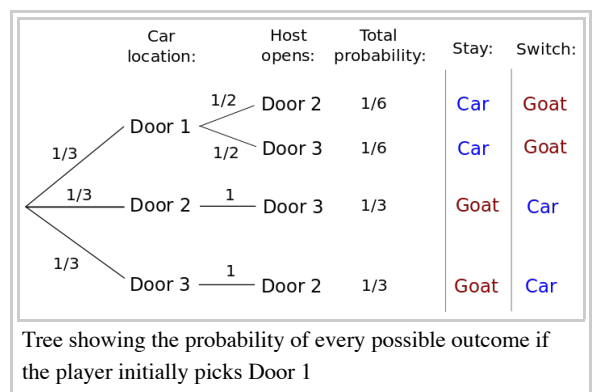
| Car location: | | Host opens: | Total probability: | Stay: | Switch: |
|---|---|---|---|---|---|
| 1/3 Door 1 | 1/2 | Door 2 | 1/6 | Car | Goat |
| | 1/2 | Door 3 | 1/6 | Car | Goat |
| 1/3 Door 2 | 1 | Door 3 | 1/3 | Goat | Car |
| 1/3 Door 3 | 1 | Door 2 | 1/3 | Goat | Car |

Tree showing the probability of every possible outcome if the player initially picks Door 1